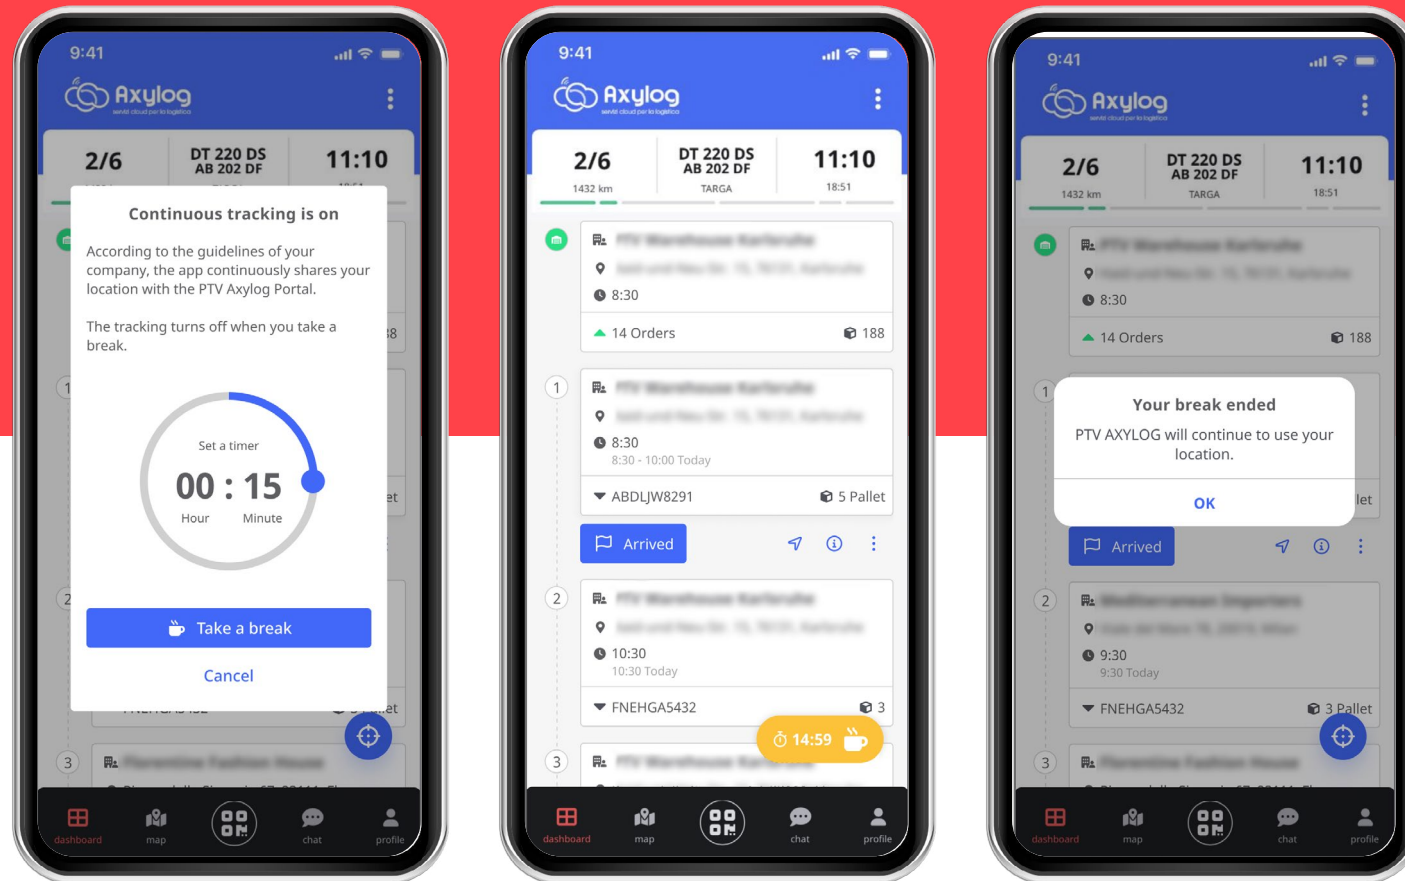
9:41

Axylog

2/6

DT 220 DS
AB 202 DF

11:10

Continuous tracking is on

According to the guidelines of your company, the app continuously shares your location with the PTV Axylog Portal.

The tracking turns off when you take a break.

Set a timer

00 : 15

Hour Minute

Take a break

Cancel

1

2

3

dashboard map chat profile

9:41

Axylog

2/6
1432 km

DT 220 DS
AB 202 DF
TARGA

11:10
18:51

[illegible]
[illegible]
8:30

14 Orders 188

1

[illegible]
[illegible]
8:30
8:30 - 10:00 Today

ABDLJW8291 5 Pallet

Arrived

2

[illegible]
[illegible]
10:30
10:30 Today

FNEHGA5432 3

14:59

3

dashboard map chat profile

9:41

Axylog

2/6
1432 km

DT 220 DS
AB 202 DF
TARGA

11:10
18:51

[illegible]
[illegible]
8:30

14 Orders 188

1

Your break ended

PTV AXYLOG will continue to use your location.

OK

Arrived

2

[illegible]
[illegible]
9:30
9:30 Today

FNEHGA5432 3 Pallet

3

dashboard map chat profile